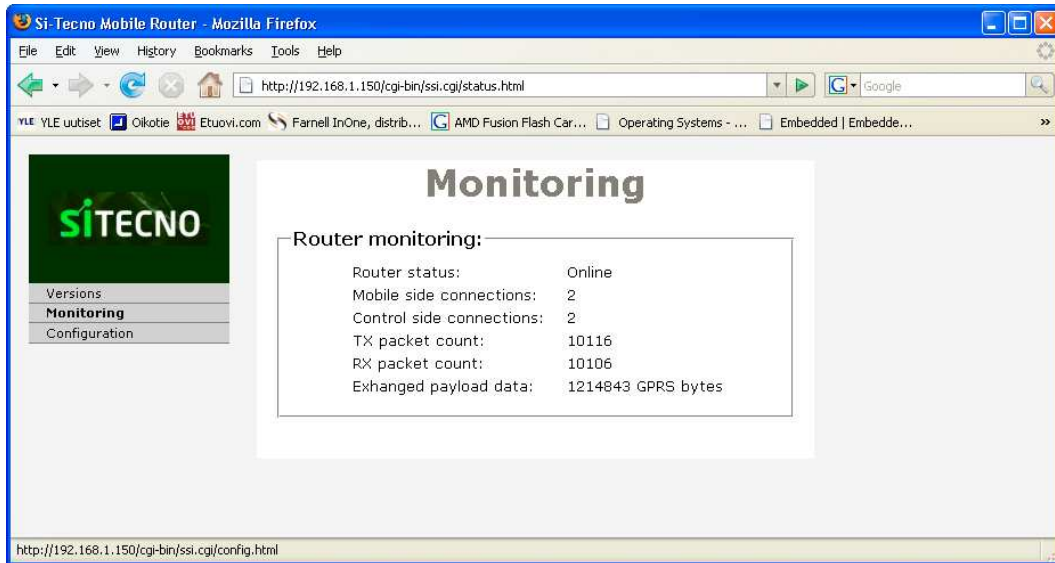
Si-Tecno Mobile Router - Mozilla Firefox

File Edit View History Bookmarks Tools Help

http://192.168.1.150/cgi-bin/ssi.cgi/status.html

Google

YLE YLE uutiset Oikotie Etuovi.com Farnell InOne, distrib... AMD Fusion Flash Car... Operating Systems - ... Embedded | Embedde...

SiTECNO

Versions
Monitoring
Configuration

Monitoring

Router monitoring:

| | |
|---|---|
| Router status: | Online |
| Mobile side connections: | 2 |
| Control side connections: | 2 |
| TX packet count: | 10116 |
| RX packet count: | 10106 |
| Exhanged payload data: | 1214843 GPRS bytes |

http://192.168.1.150/cgi-bin/ssi.cgi/config.html